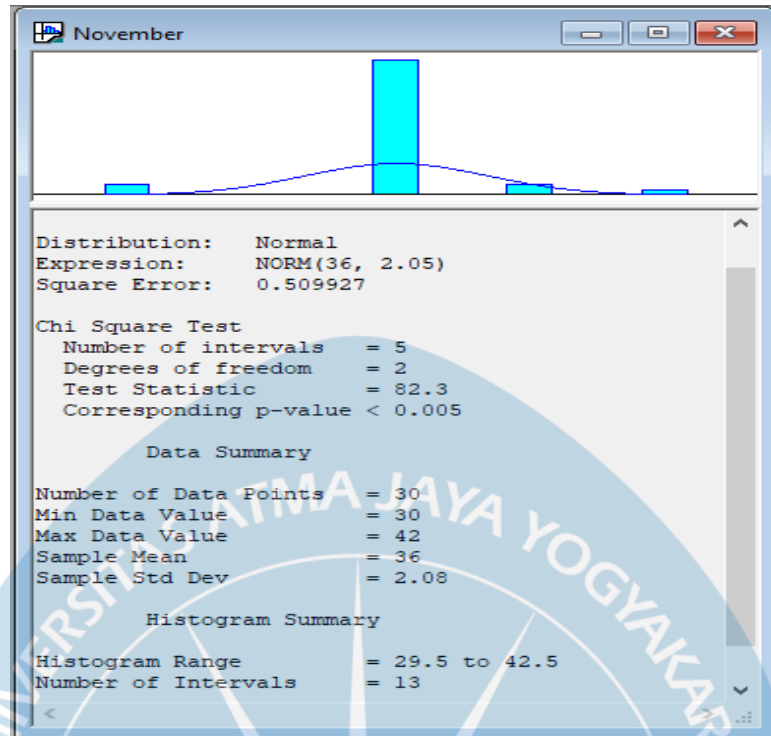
November

Distribution: Normal
Expression: NORM(36, 2.05)
Square Error: 0.509927

Chi Square Test
Number of intervals = 5
Degrees of freedom = 2
Test Statistic = 82.3
Corresponding p-value < 0.005

Data Summary

Number of Data Points = 30
Min Data Value = 30
Max Data Value = 42
Sample Mean = 36
Sample Std Dev = 2.08

Histogram Summary

Histogram Range = 29.5 to 42.5
Number of Intervals = 13

UNIVERSITAS ATMA JAYA YOGYAKARTA